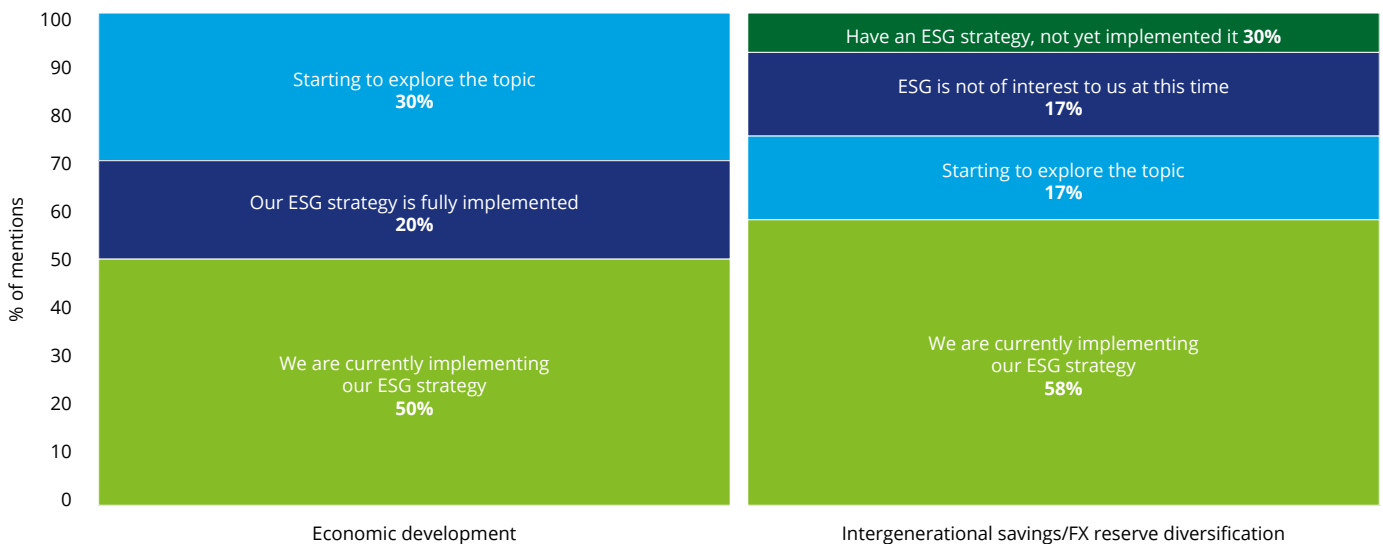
100
90
80
70
60
50
40
30
20
10
0

% of mentions

Starting to explore the topic
**30%**

Our ESG strategy is fully implemented
**20%**

We are currently implementing our ESG strategy
**50%**

Economic development

Have an ESG strategy, not yet implemented it **30%**

ESG is not of interest to us at this time
**17%**

Starting to explore the topic
**17%**

We are currently implementing our ESG strategy
**58%**

Intergenerational savings/FX reserve diversification